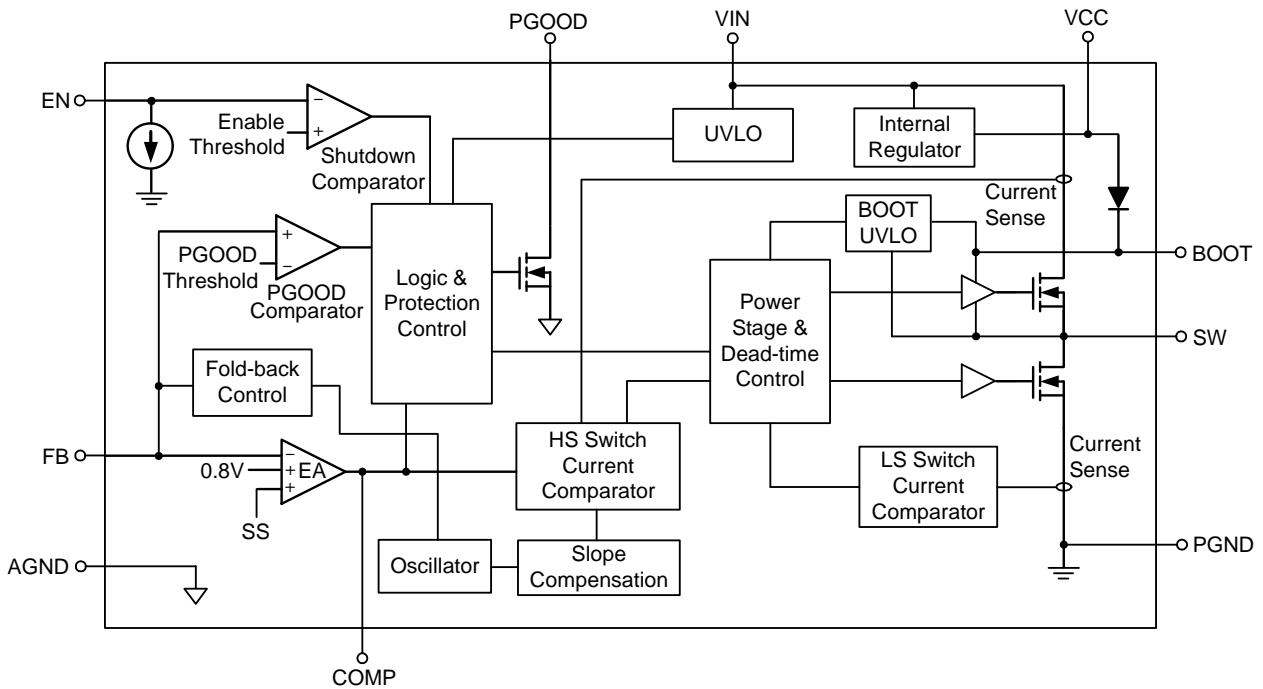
PGOOD
VIN
VCC
EN
Enable Threshold
Shutdown Comparator
UVLO
Internal Regulator
Current Sense
PGOOD Threshold
PGOOD Comparator
Logic & Protection Control
BOOT UVLO
BOOT
Power Stage & Dead-time Control
SW
Fold-back Control
FB
0.8V
EA
SS
HS Switch Current Comparator
Current Sense
LS Switch Current Comparator
PGND
AGND
Oscillator
Slope Compensation
COMP